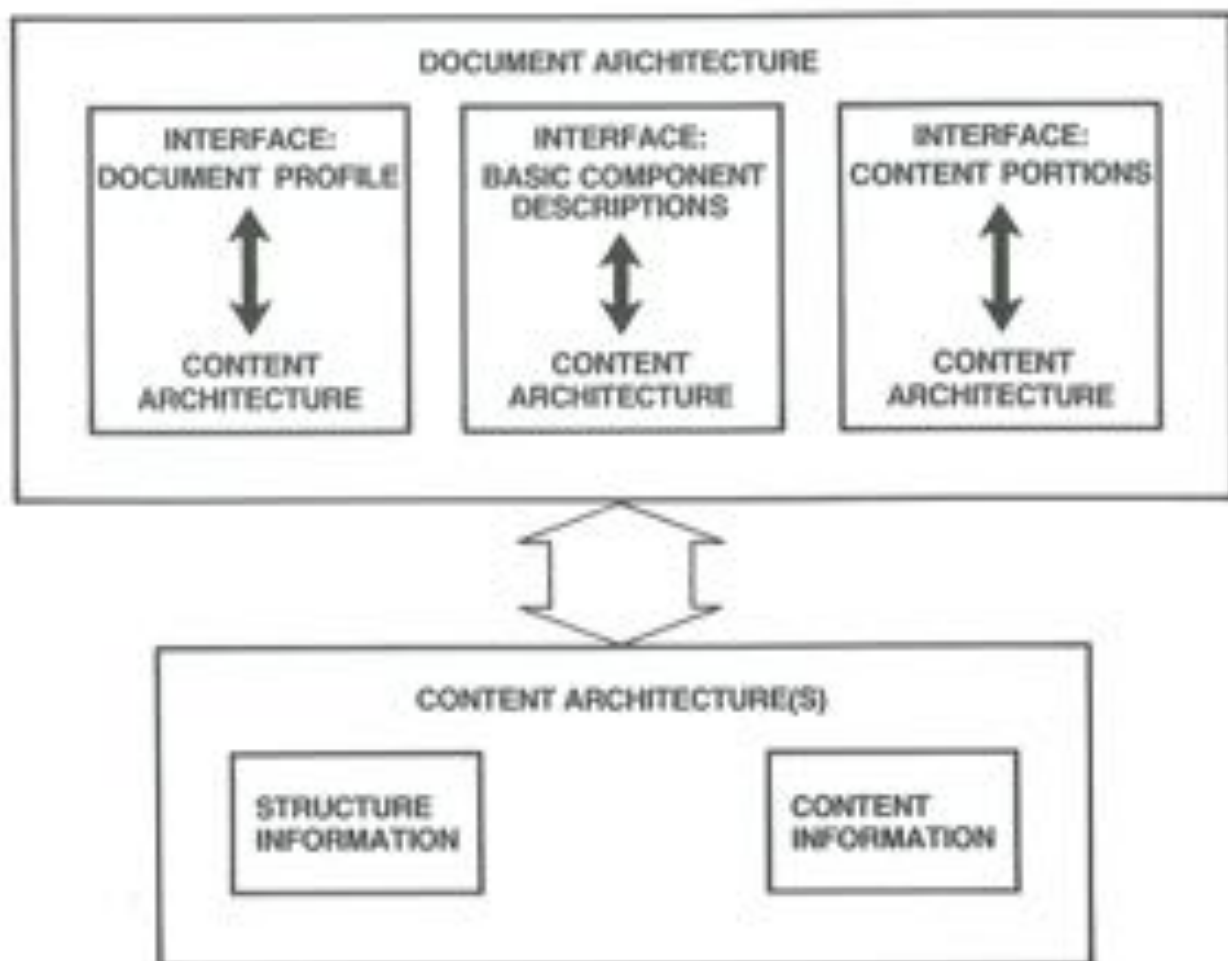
DOCUMENT ARCHITECTURE

INTERFACE: DOCUMENT PROFILE

CONTENT ARCHITECTURE

INTERFACE: BASIC COMPONENT DESCRIPTIONS

CONTENT ARCHITECTURE

INTERFACE: CONTENT PORTIONS

CONTENT ARCHITECTURE

CONTENT ARCHITECTURE(S)

STRUCTURE INFORMATION

CONTENT INFORMATION